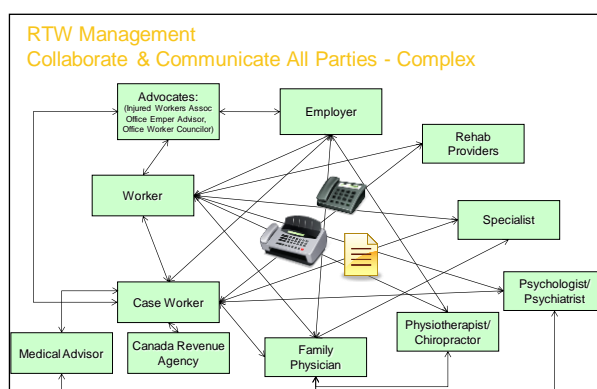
RTW Management
Collaborate & Communicate All Parties - Complex

Advocates:
(Injured Workers Assoc
Office Emper Advisor,
Office Worker Councilor)

Employer

Rehab
Providers

Worker

Specialist

Psychologist/
Psychiatrist

Case Worker

Physiotherapist/
Chiropractor

Medical Advisor

Canada Revenue
Agency

Family
Physician